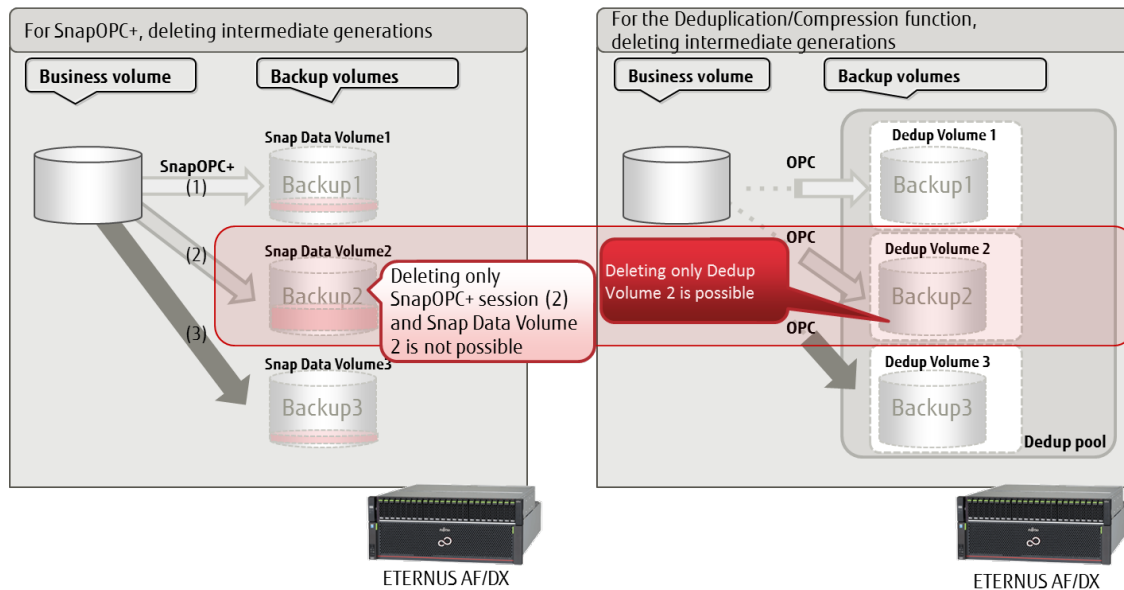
For SnapOPC+, deleting intermediate generations

Business volume

Backup volumes

Snap Data Volume1

SnapOPC+

(1)

Backup1

(2)

Snap Data Volume2

Backup2

Deleting only SnapOPC+ session (2) and Snap Data Volume 2 is not possible

(3)

Snap Data Volume3

Backup3

ETERNUS AF/DX

For the Deduplication/Compression function, deleting intermediate generations

Business volume

Backup volumes

Dedup Volume 1

OPC

Backup1

OPC

Dedup Volume 2

Deleting only Dedup Volume 2 is possible

Backup2

OPC

Dedup Volume 3

Backup3

Dedup pool

ETERNUS AF/DX